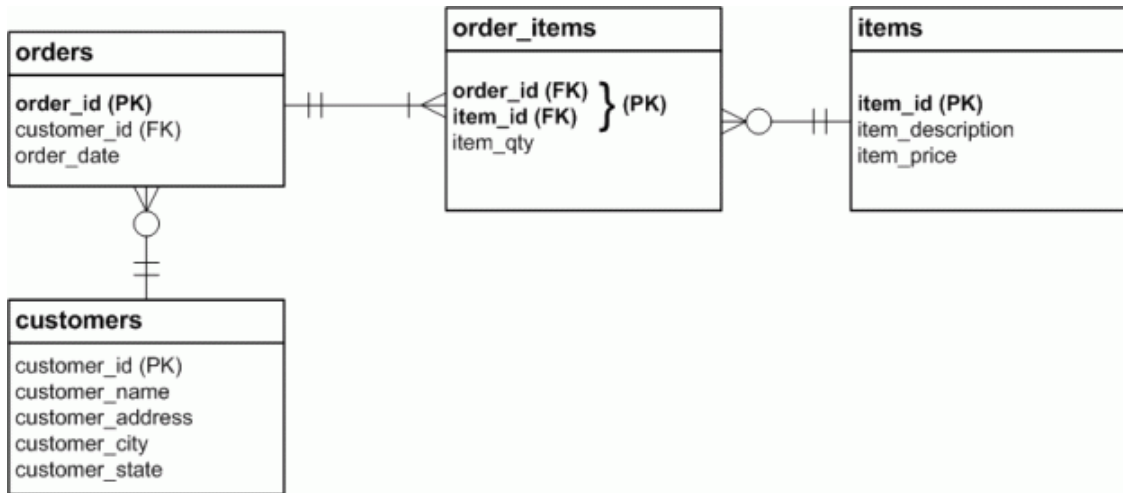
orders

order_id (PK)
customer_id (FK)
order_date

order_items

order_id (FK)
item_id (FK) } (PK)
item_qty

items

item_id (PK)
item_description
item_price

customers

customer_id (PK)
customer_name
customer_address
customer_city
customer_state